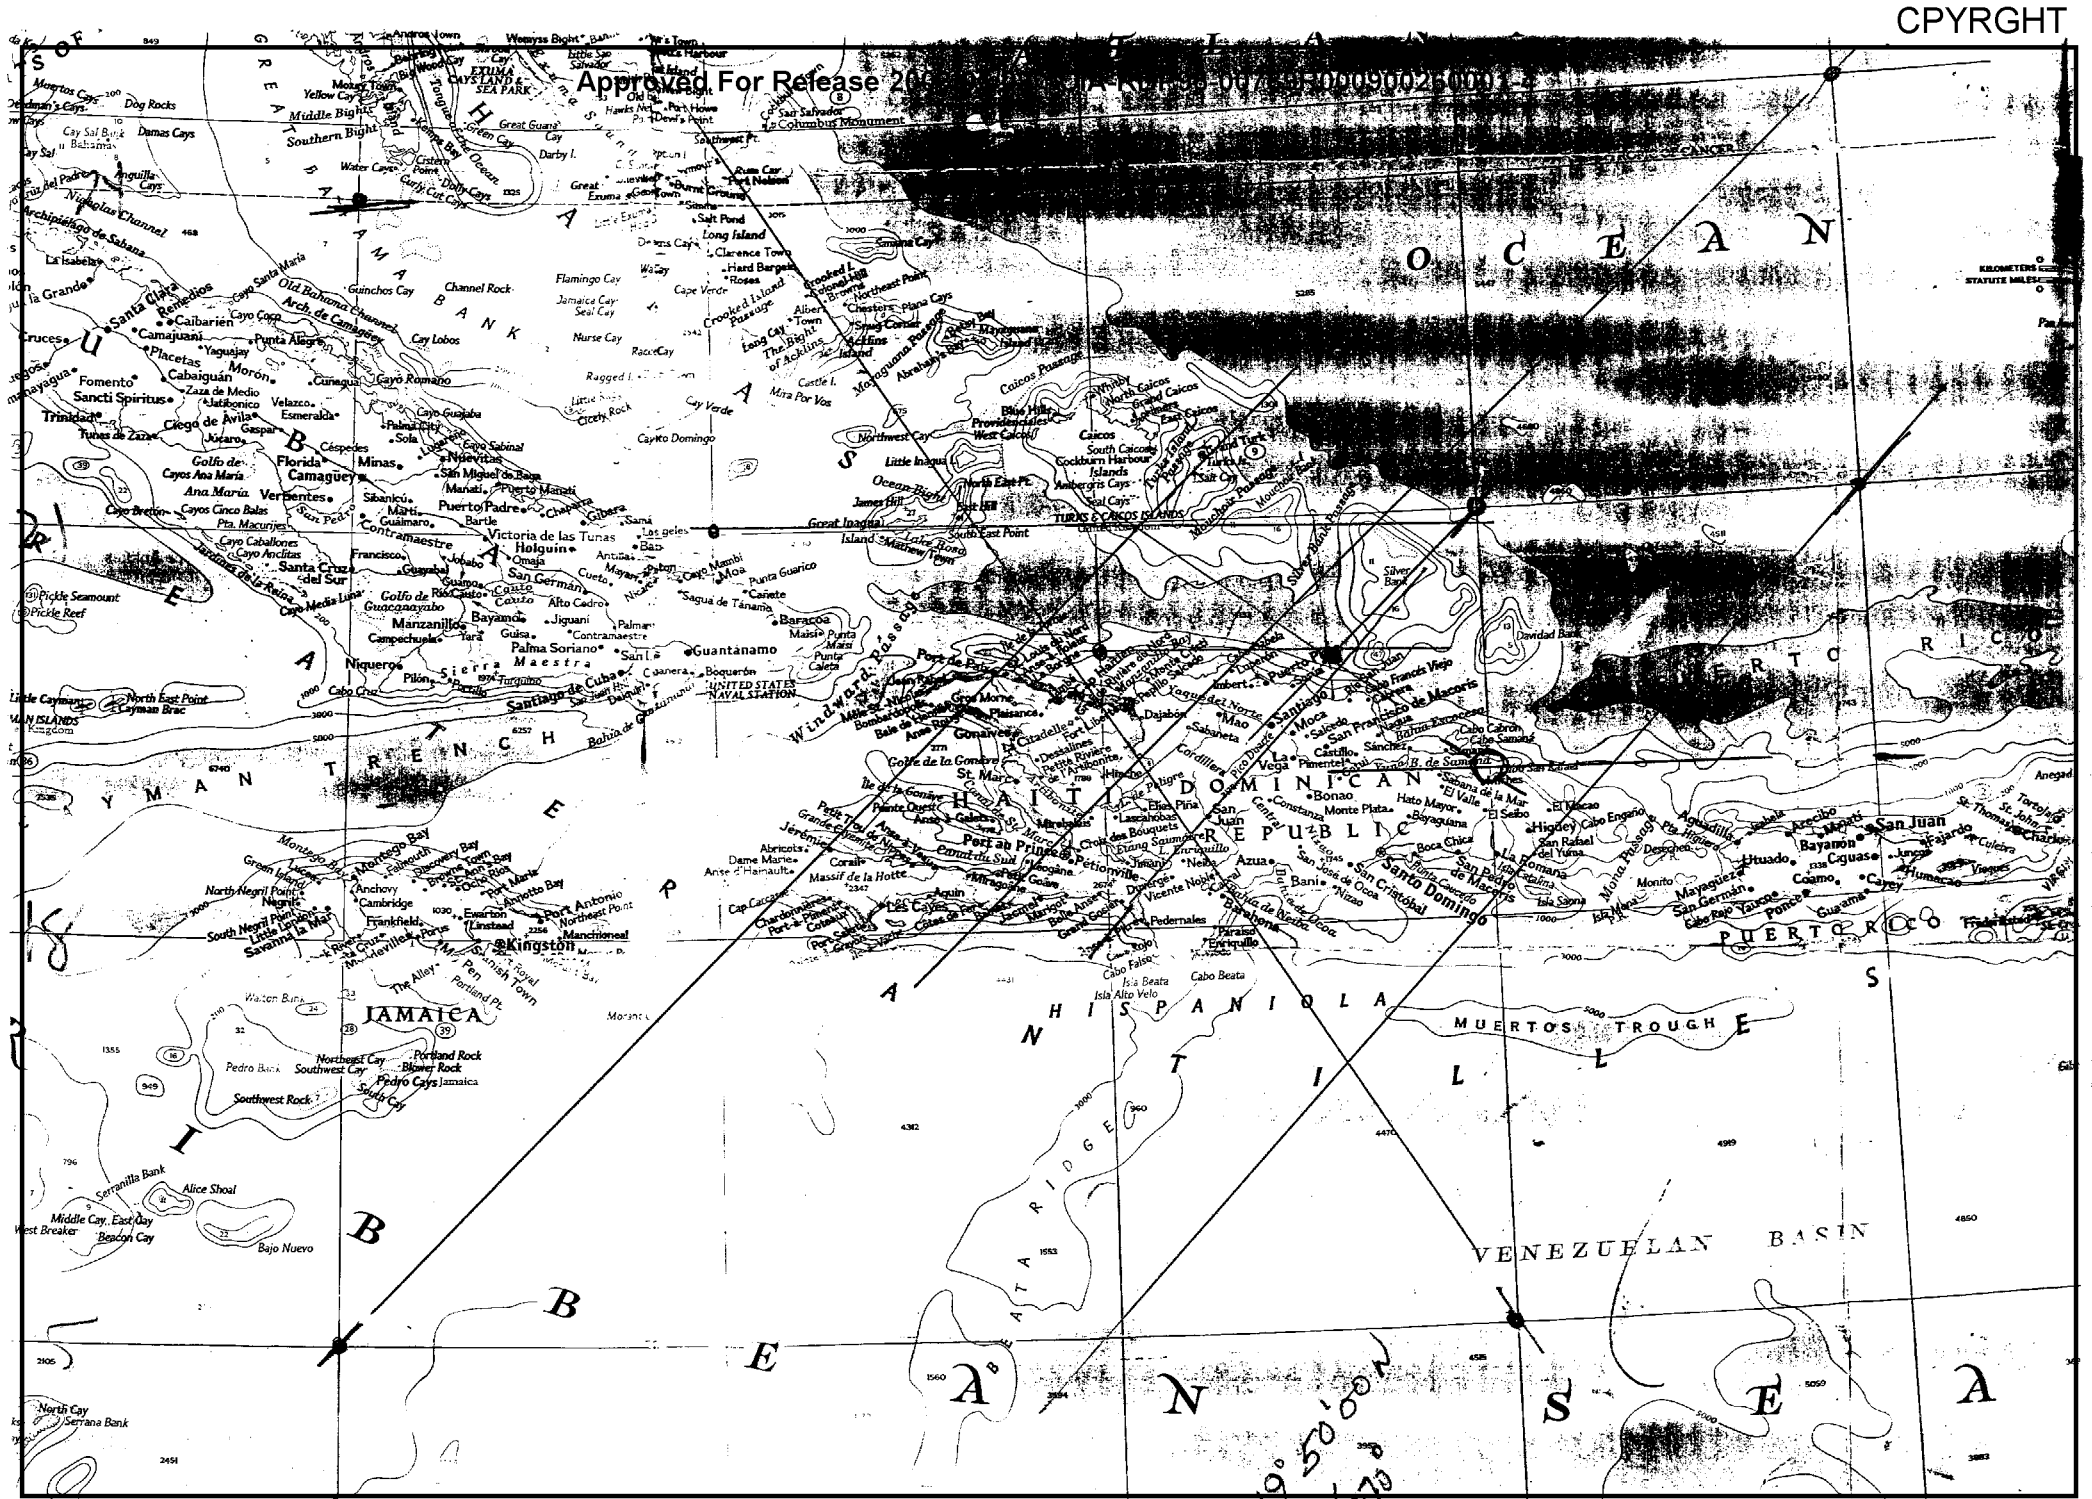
CPYRGHT

Approved For Release 200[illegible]

GREAT BAHAMA BANK

ATLANTIC OCEAN

Andros Town
Wemyss Bight
Exuma Cays Land & Sea Park
Little San Salvador
San Salvador
Columbus Monument
Middle Bight
Southern Bight
Mangrove Cay
Tongue of the Ocean
Green Cay
Great Guana Cay
Darby I.
Great Exuma
George Town
Long Island
Clarence Town
Crooked Island Passage
Crooked I.
Acklins Island
Mayaguana Passage
Mayaguana
Caicos Passage
North Caicos
Grand Caicos
Providenciales
Blue Hills
West Caicos
South Caicos
Cockburn Harbour
Grand Turk
Turks Islands
TURKS & CAICOS ISLANDS
Mouchoir Passage
Silver Bank Passage
Silver Bank
Navidad Bank
Little Inagua
Great Inagua
Matthew Town
Northwest Point
Muertos Cays
Dog Rocks
Cay Sal Bank
Damas Cays
Anguilla Cays
Nicholas Channel
Archipiélago de Sabana
Old Bahama Channel
Arch. de Camagüey
Cay Lobos
Cayo Romano
Guinchos Cay
Channel Rock
Flamingo Cay
Jamaica Cay
Seal Cay
Nurse Cay
Ragged I.
Cay Verde
Cayo Domingo
Santa Clara
Caibarién
Remedios
Camajuaní
Placetas
Cabaiguán
Fomento
Sancti Spíritus
Trinidad
Ciego de Ávila
Morón
Florida
Camagüey
Minas
Nuevitas
Gaspar
Esmeralda
Vertientes
Ana María
Golfo de Ana María
Jardines de la Reina
Santa Cruz del Sur
Golfo de Guacanayabo
Manzanillo
Campechuela
Niquero
Pilón
Bayamo
Holguín
Victoria de las Tunas
Puerto Padre
Gibara
San Germán
Moa
Baracoa
Sagua de Tánamo
Punta Maisí
Guantánamo
Santiago de Cuba
Sierra Maestra
UNITED STATES NAVAL STATION
Windward Passage
CAYMAN TRENCH
Little Cayman
Cayman Brac
North East Point
Pickle Seamount
Pickle Reef
Montego Bay
Falmouth
Discovery Bay
Ocho Rios
Port Maria
Annotto Bay
Port Antonio
Green Island
North Negril Point
Negril
Savanna la Mar
South Negril Point
Black River
Mandeville
Spanish Town
Kingston
Port Royal
Portland Pt.
JAMAICA
Pedro Bank
Pedro Cays
Southwest Rock
Portland Rock
Blower Rock
Northeast Cay
Southwest Cay
Serranilla Bank
Alice Shoal
Middle Cay
East Cay
West Breaker
Beacon Cay
Bajo Nuevo
North Cay
Serrana Bank
Port de Paix
Cap-Haïtien
Gonaïves
Gonâve
Golfe de la Gonâve
St. Marc
Hinche
Mirebalais
Port au Prince
Pétionville
Jacmel
Jérémie
Les Cayes
Massif de la Hotte
HAITI
DOMINICAN REPUBLIC
Cordillera Central
Santiago
Puerto Plata
Moca
La Vega
San Francisco de Macorís
Bahía Escocesa
Cabo Cabrón
Cabo Samaná
B. de Samaná
Sabana de la Mar
El Seibo
Higüey
San Pedro de Macorís
La Romana
Santo Domingo
San Cristóbal
Baní
Azua
San Juan
Barahona
Pedernales
Cabo Rojo
Cabo Falso
Isla Beata
Cabo Beata
Isla Alto Velo
Bahía de Neiba
Bahía de Ocoa
Isla Saona
Mona Passage
Isla Mona
PUERTO RICO
Aguadilla
Mayagüez
San Germán
Ponce
Guayama
Arecibo
Bayamón
San Juan
Caguas
Humacao
Fajardo
Culebra
Vieques
St. Thomas
St. John
Tortola
HISPANIOLA
MUERTOS TROUGH
BEATA RIDGE
VENEZUELAN BASIN
CARIBBEAN SEA
ANTILLES